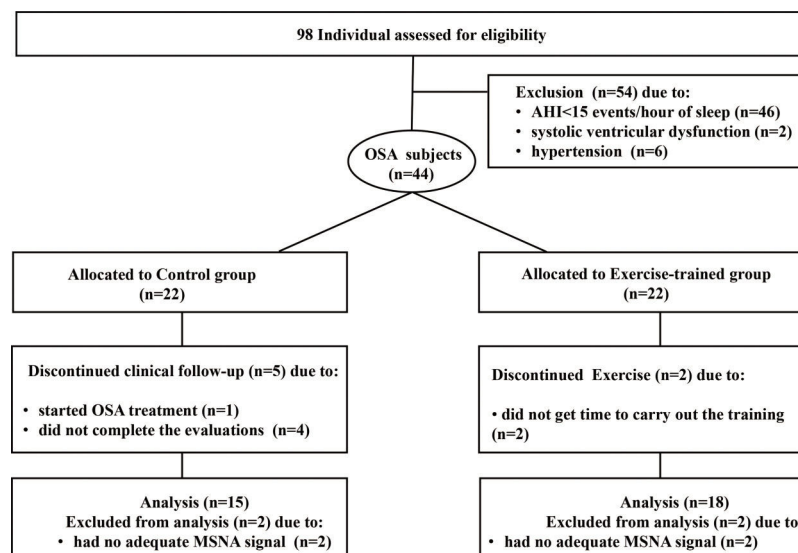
98 Individual assessed for eligibility

Exclusion (n=54) due to:
• AHI<15 events/hour of sleep (n=46)
• systolic ventricular dysfunction (n=2)
• hypertension (n=6)

OSA subjects (n=44)

Allocated to Control group (n=22)

Allocated to Exercise-trained group (n=22)

Discontinued clinical follow-up (n=5) due to:

• started OSA treatment (n=1)
• did not complete the evaluations (n=4)

Discontinued Exercise (n=2) due to:

• did not get time to carry out the training (n=2)

Analysis (n=15)
Excluded from analysis (n=2) due to:
• had no adequate MSNA signal (n=2)

Analysis (n=18)
Excluded from analysis (n=2) due to
• had no adequate MSNA signal (n=2)